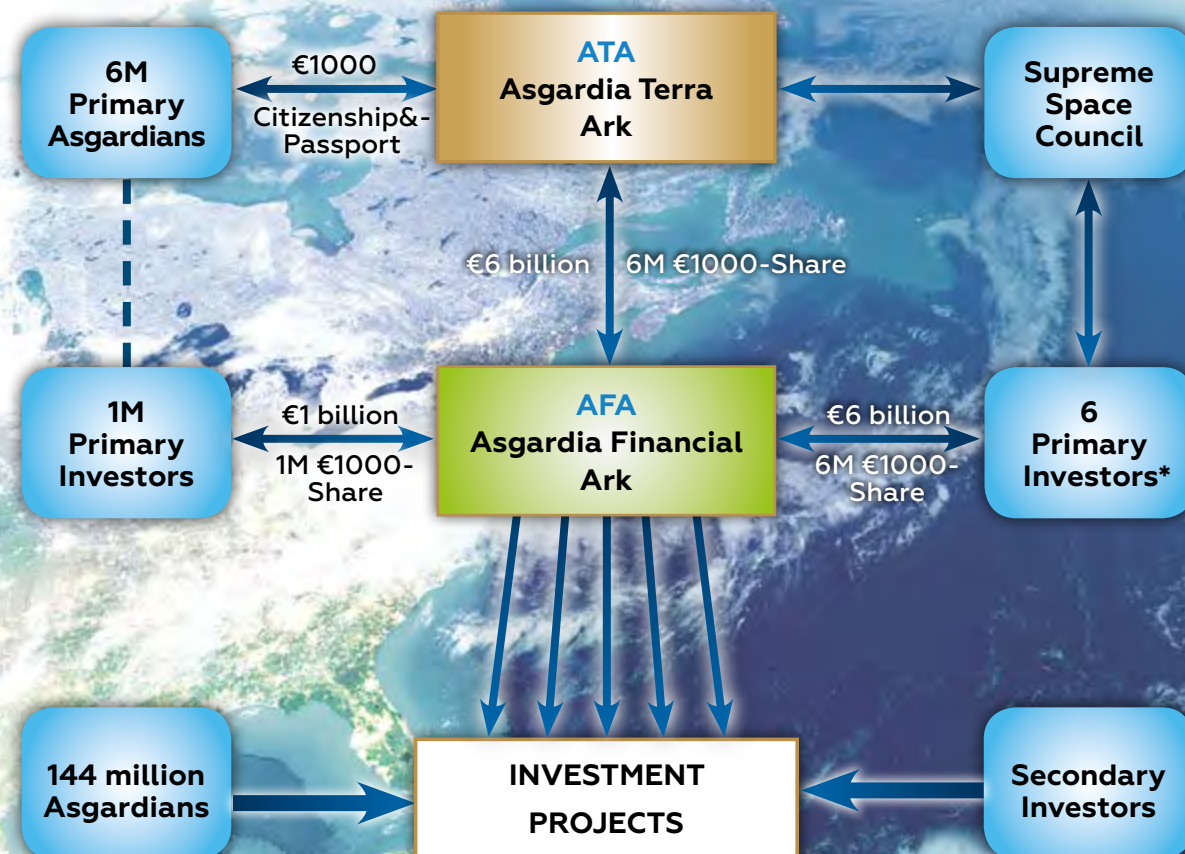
6M Primary Asgardians

€1000

Citizenship&-Passport

ATA
Asgardia Terra Ark

Supreme Space Council

€6 billion

6M €1000-Share

1M Primary Investors

€1 billion

1M €1000-Share

AFA
Asgardia Financial Ark

€6 billion

6M €1000-Share

6 Primary Investors*

144 million Asgardians

INVESTMENT PROJECTS

Secondary Investors